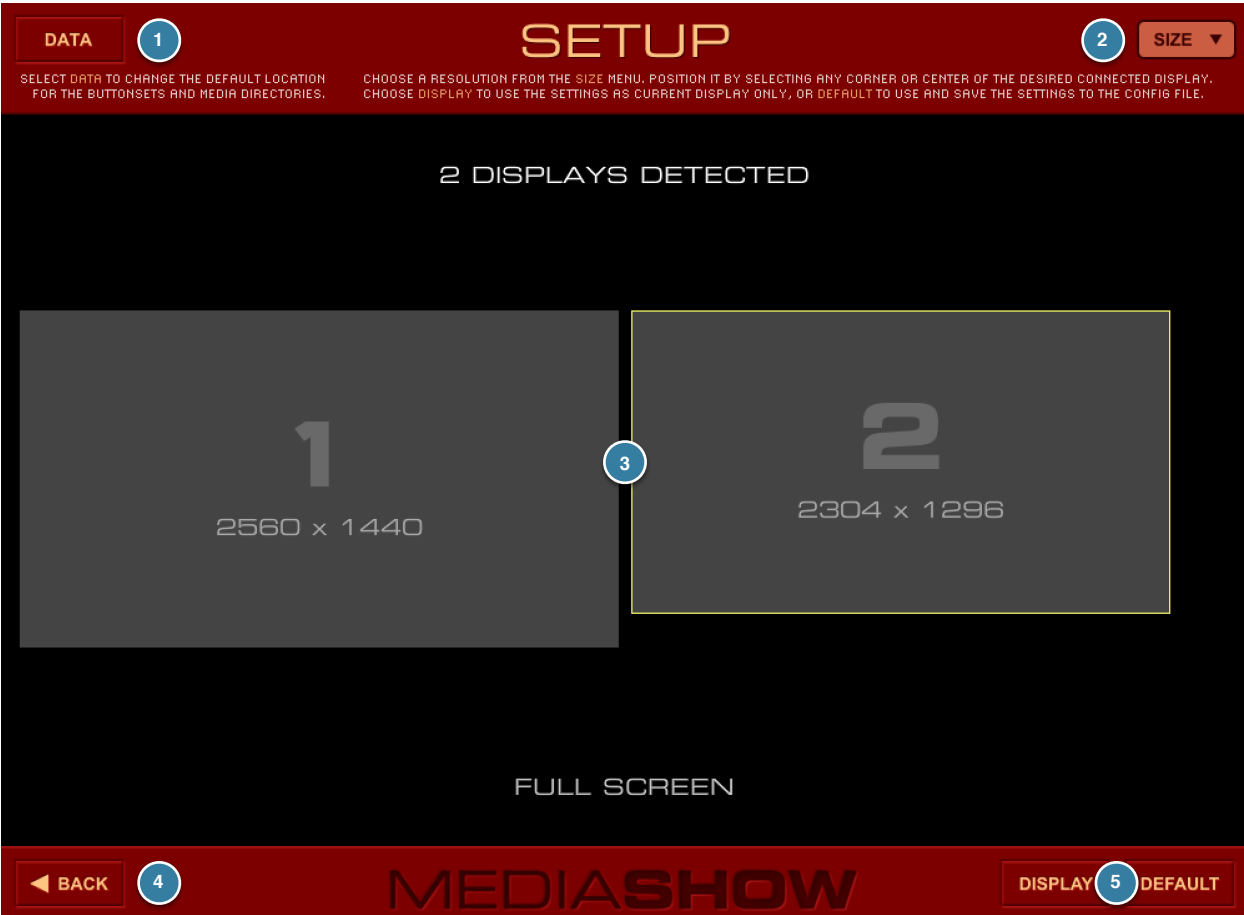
DATA

1

SETUP

2

SIZE ▼

SELECT DATA TO CHANGE THE DEFAULT LOCATION FOR THE BUTTONSETS AND MEDIA DIRECTORIES.

CHOOSE A RESOLUTION FROM THE SIZE MENU. POSITION IT BY SELECTING ANY CORNER OR CENTER OF THE DESIRED CONNECTED DISPLAY. CHOOSE DISPLAY TO USE THE SETTINGS AS CURRENT DISPLAY ONLY, OR DEFAULT TO USE AND SAVE THE SETTINGS TO THE CONFIG FILE.

2 DISPLAYS DETECTED

1
2560 x 1440

3

2
2304 x 1296

FULL SCREEN

◀ BACK

4

MEDIASHOW

DISPLAY

5

DEFAULT